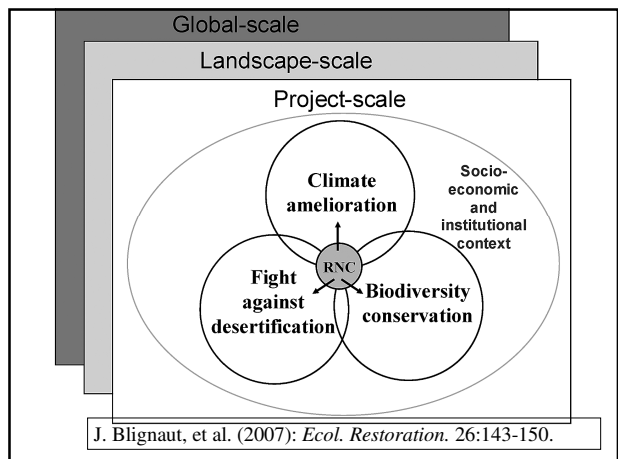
Global-scale

Landscape-scale

Project-scale

Climate amelioration

Socio-economic and institutional context

RNC

Fight against desertification

Biodiversity conservation

J. Blignaut, et al. (2007): *Ecol. Restoration.* 26:143-150.